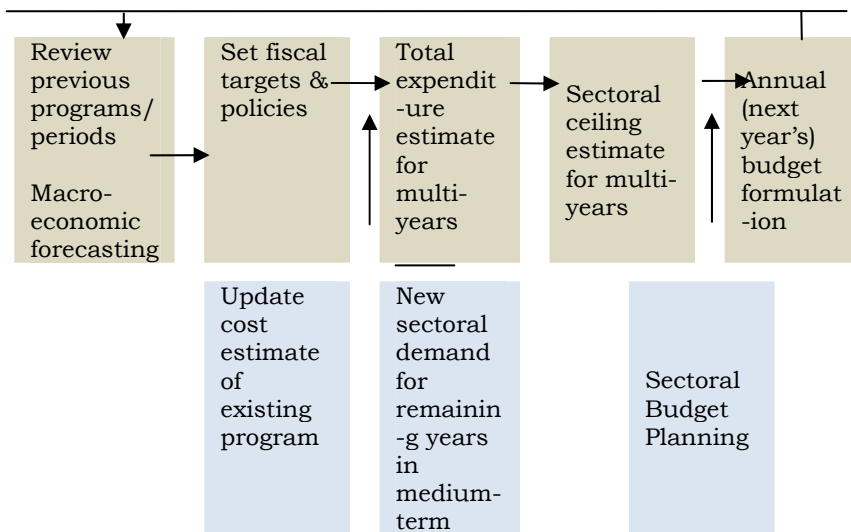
Review previous programs/ periods

Macro-economic forecasting

Set fiscal targets & policies

Total expendit-ure estimate for multi-years

Sectoral ceiling estimate for multi-years

Annual (next year's) budget formulat-ion

Update cost estimate of existing program

New sectoral demand for remainin-g years in medium-term

Sectoral Budget Planning